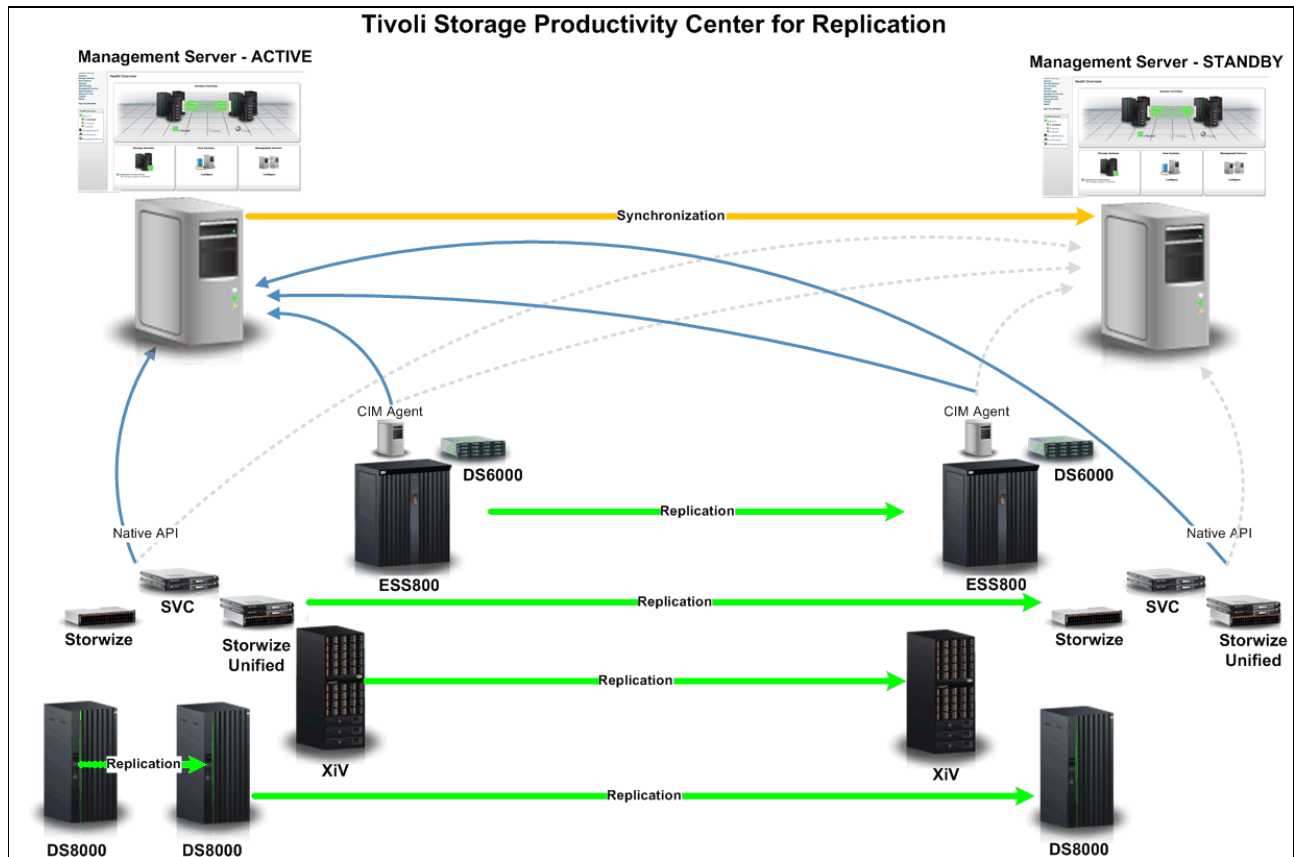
Tivoli Storage Productivity Center for Replication

Management Server - ACTIVE

Management Server - STANDBY

Synchronization

CIM Agent

CIM Agent

DS6000

DS6000

Replication

ESS800

ESS800

Native API

Native API

SVC

SVC

Storwize

Storwize Unified

Replication

Storwize

Storwize Unified

Replication

XiV

XiV

Replication

Replication

DS8000

DS8000

DS8000